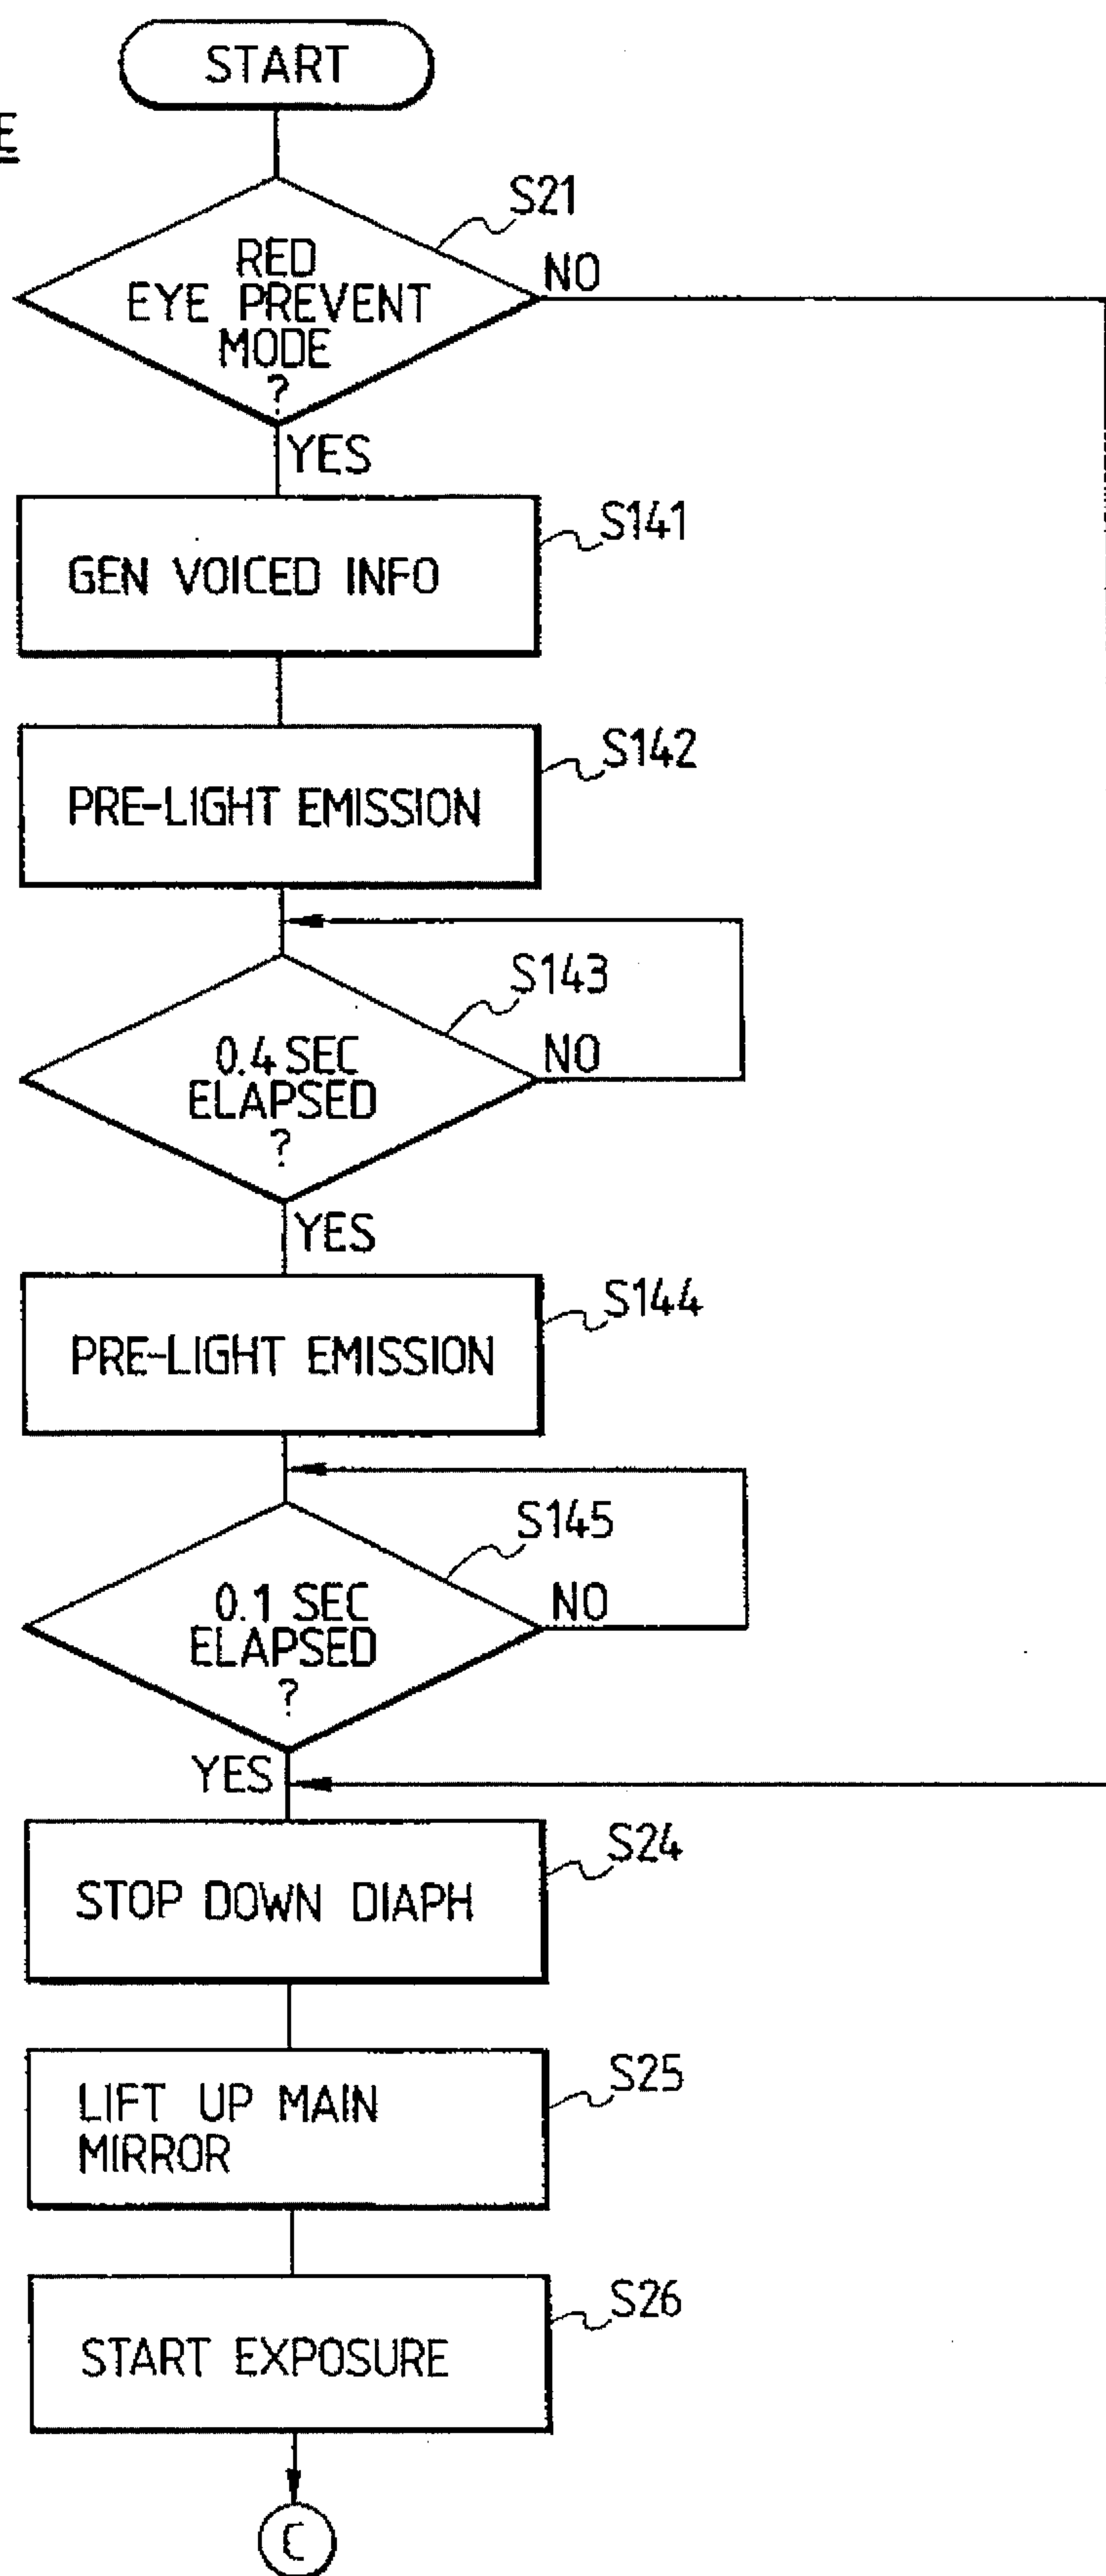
E

START

S21

RED EYE PREVENT MODE ?

NO

YES

GEN VOICED INFO

S141

PRE-LIGHT EMISSION

S142

S143

0.4 SEC ELAPSED ?

NO

YES

PRE-LIGHT EMISSION

S144

S145

0.1 SEC ELAPSED ?

NO

YES

STOP DOWN DIAPH

S24

LIFT UP MAIN MIRROR

S25

START EXPOSURE

S26

C